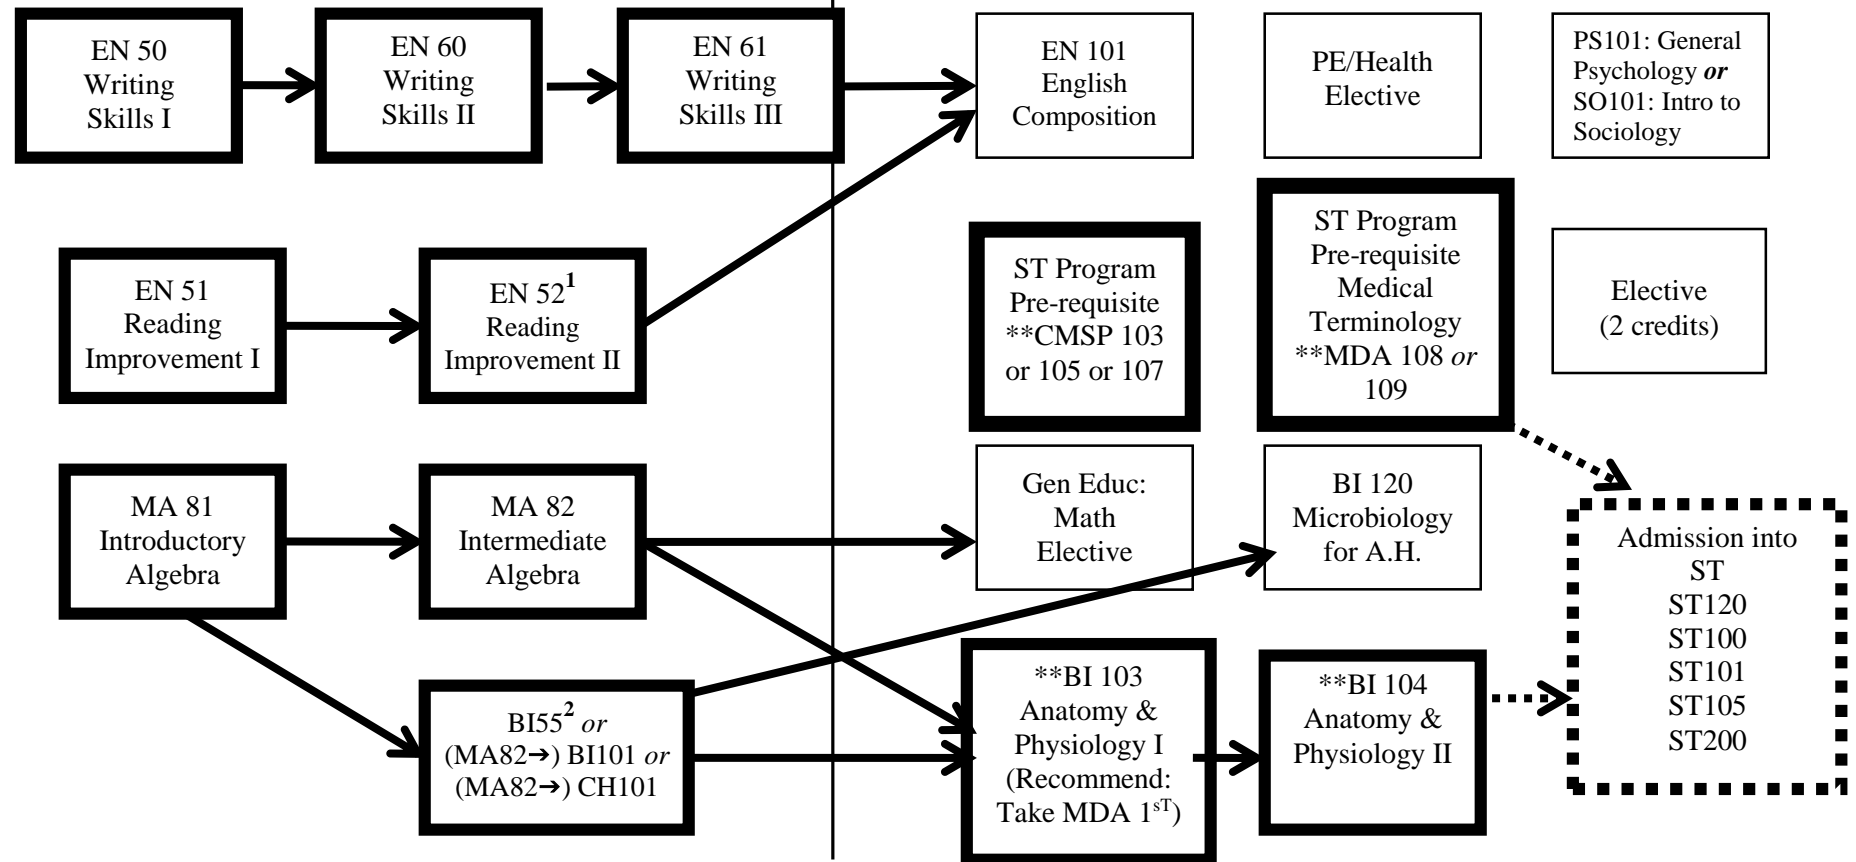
EN 50 Writing Skills I

EN 60 Writing Skills II

EN 61 Writing Skills III

EN 101 English Composition

PE/Health Elective

PS101: General Psychology *or* SO101: Intro to Sociology

EN 51 Reading Improvement I

EN 52$^{1}$ Reading Improvement II

ST Program Pre-requisite **CMSP 103 or 105 or 107

ST Program Pre-requisite Medical Terminology **MDA 108 *or* 109

Elective (2 credits)

MA 81 Introductory Algebra

MA 82 Intermediate Algebra

Gen Educ: Math Elective

BI 120 Microbiology for A.H.

Admission into ST ST120 ST100 ST101 ST105 ST200

BI55$^{2}$ *or* (MA82→) BI101 *or* (MA82→) CH101

**BI 103 Anatomy & Physiology I (Recommend: Take MDA 1$^{sT}$)

**BI 104 Anatomy & Physiology II